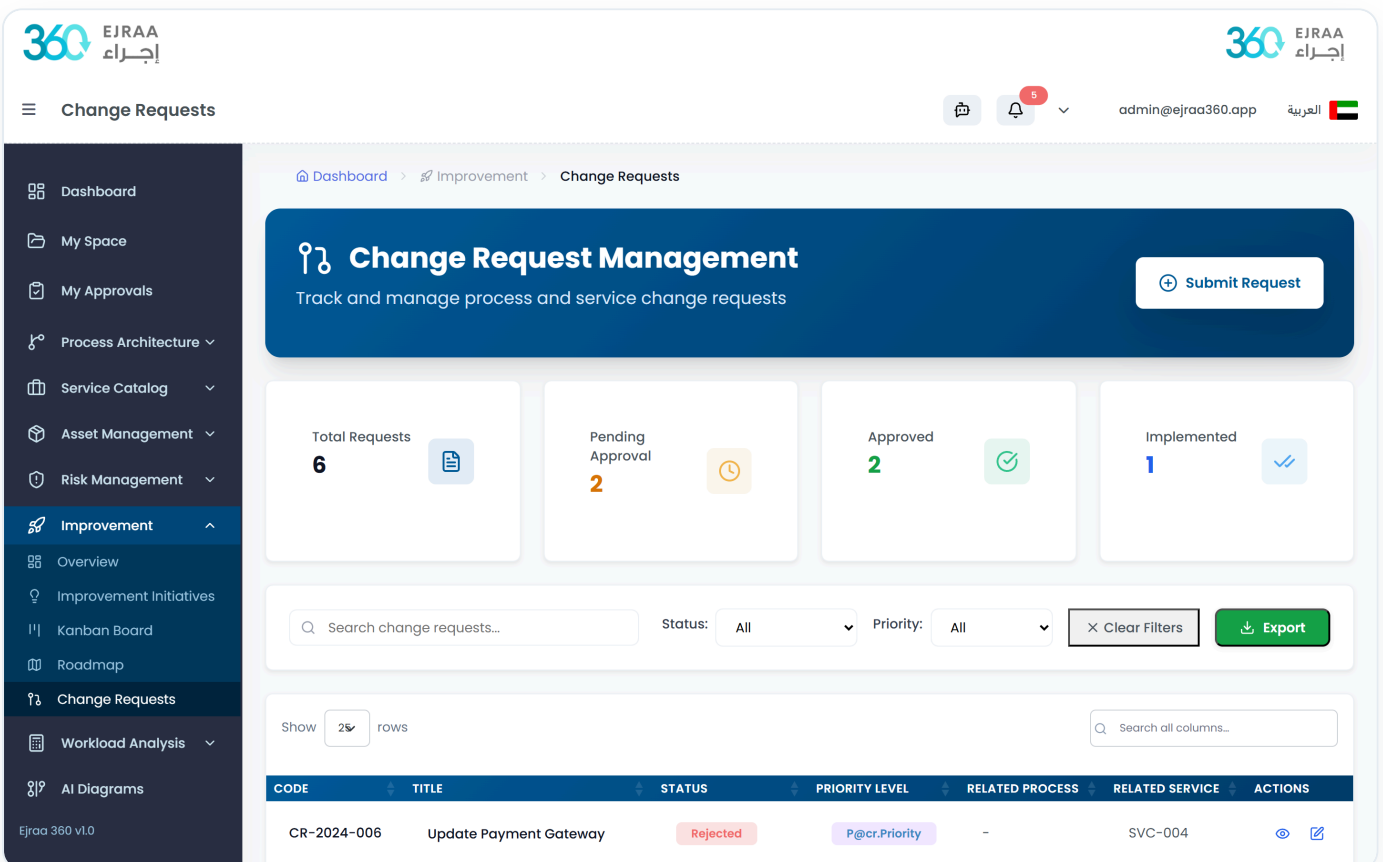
360 EJRAA إجـراء

360 EJRAA إجـراء

Change Requests

5

admin@ejraa360.app العربية

Dashboard
My Space
My Approvals
Process Architecture
Service Catalog
Asset Management
Risk Management
Improvement
Overview
Improvement Initiatives
Kanban Board
Roadmap
Change Requests
Workload Analysis
AI Diagrams
Ejraa 360 v1.0

Dashboard > Improvement > Change Requests

Change Request Management
Track and manage process and service change requests

Submit Request

Total Requests
6

Pending Approval
2

Approved
2

Implemented
1

Search change requests...

Status: All

Priority: All

Clear Filters

Export

Show 25 rows

Search all columns...

| CODE | TITLE | STATUS | PRIORITY LEVEL | RELATED PROCESS | RELATED SERVICE | ACTIONS |
|---|---|---|---|---|---|---|
| CR-2024-006 | Update Payment Gateway | Rejected | P@cr.Priority | - | SVC-004 | |